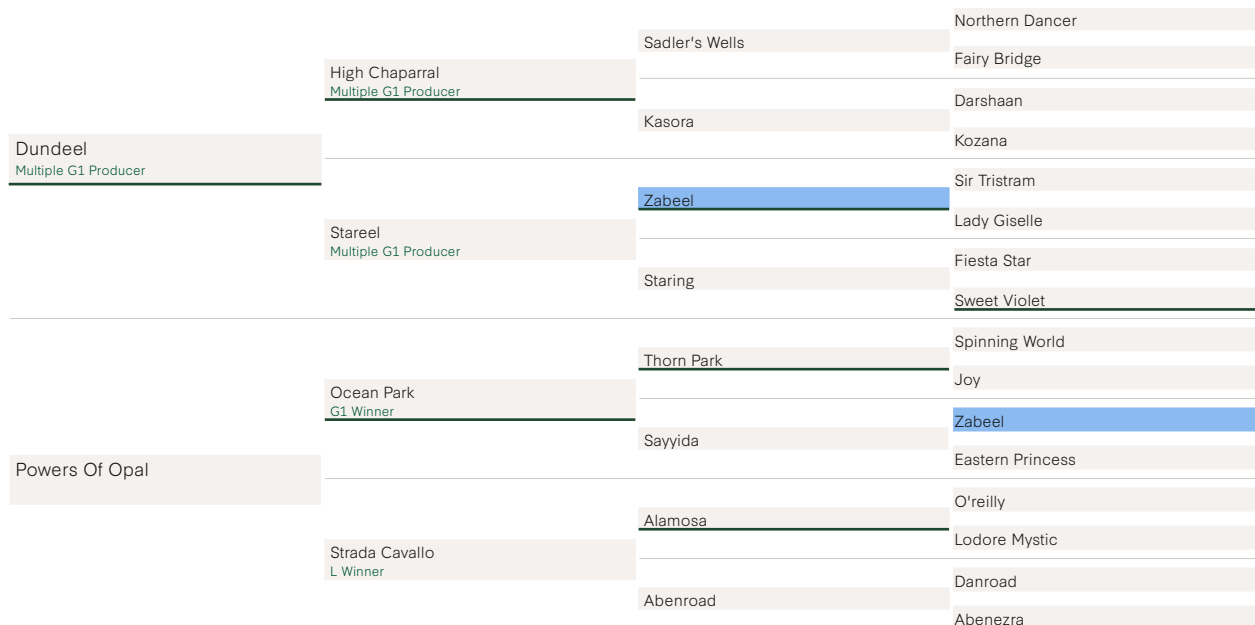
Dundeel
Multiple G1 Producer

High Chaparral
Multiple G1 Producer

Stareel
Multiple G1 Producer

Sadler's Wells

Kasora

Zabeel

Staring

Northern Dancer

Fairy Bridge

Darshaan

Kozana

Sir Tristram

Lady Giselle

Fiesta Star

Sweet Violet

Powers Of Opal

Ocean Park
G1 Winner

Strada Cavallo
L Winner

Thorn Park

Sayyida

Alamosa

Abenroad

Spinning World

Joy

Zabeel

Eastern Princess

O'reilly

Lodore Mystic

Danroad

Abenezra